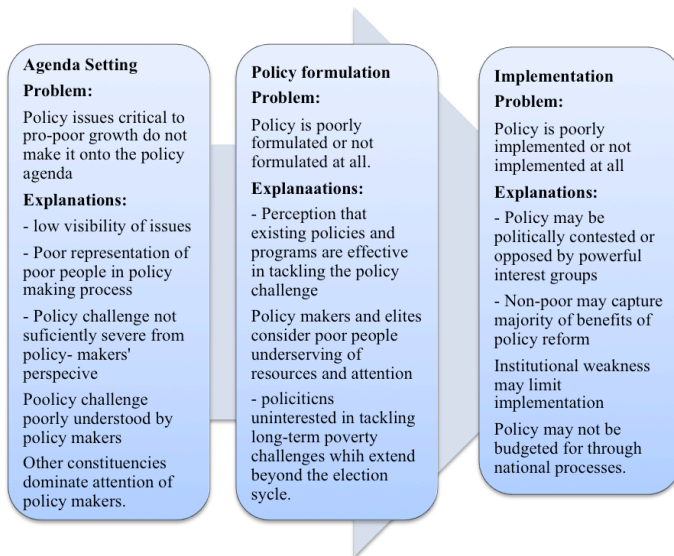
Agenda Setting

Problem:

Policy issues critical to pro-poor growth do not make it onto the policy agenda

Explanations:

- low visibility of issues

- Poor representation of poor people in policy making process

- Policy challenge not suficiently severe from policy- makers' perspecive

Poolicy challenge poorly understood by policy makers

Other constituencies dominate attention of policy makers.

Policy formulation

Problem:

Policy is poorly formulated or not formulated at all.

Explanaations:

- Perception that existing policies and programs are effective in tackling the policy challenge

Policy makers and elites consider poor people underserving of resources and attention

- policiticns uninterested in tackling long-term poverty challenges whih extend beyond the election sycle.

Implementation

Problem:

Policy is poorly implemented or not implemented at all

Explanations:

- Policy may be politically contested or opposed by powerful interest groups

- Non-poor may capture majority of benefits of policy reform

Institutional weakness may limit implementation

Policy may not be budgeted for through national processes.